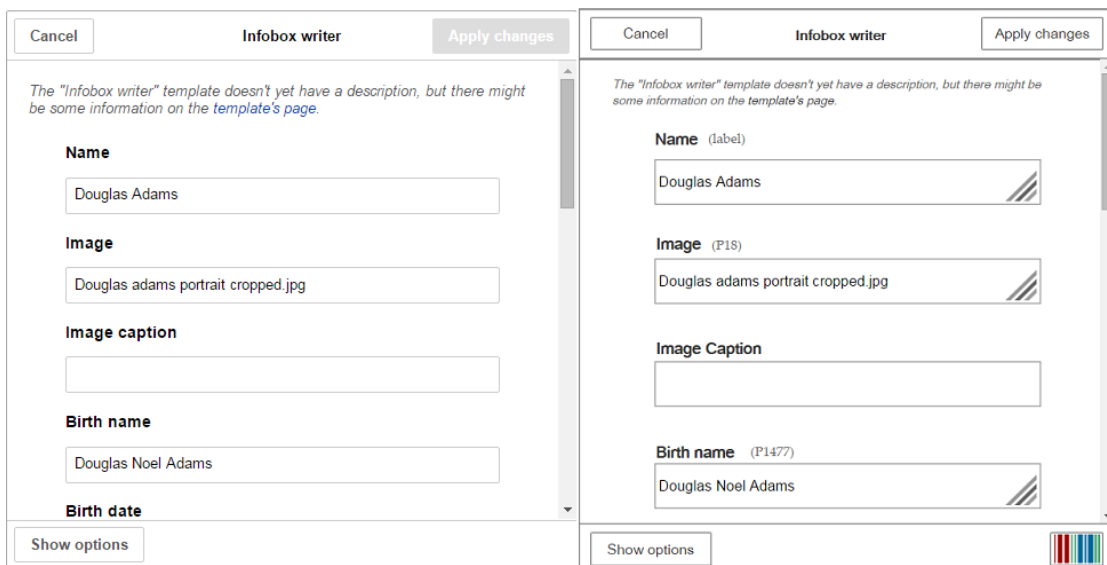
Cancel

Infobox writer

Apply changes

The "Infobox writer" template doesn't yet have a description, but there might be some information on the template's page.

Name

Douglas Adams

Image

Douglas adams portrait cropped.jpg

Image caption

Birth name

Douglas Noel Adams

Birth date

Show options

Cancel

Infobox writer

Apply changes

The "Infobox writer" template doesn't yet have a description, but there might be some information on the template's page.

Name (label)

Douglas Adams

Image (P18)

Douglas adams portrait cropped.jpg

Image Caption

Birth name (P1477)

Douglas Noel Adams

Show options